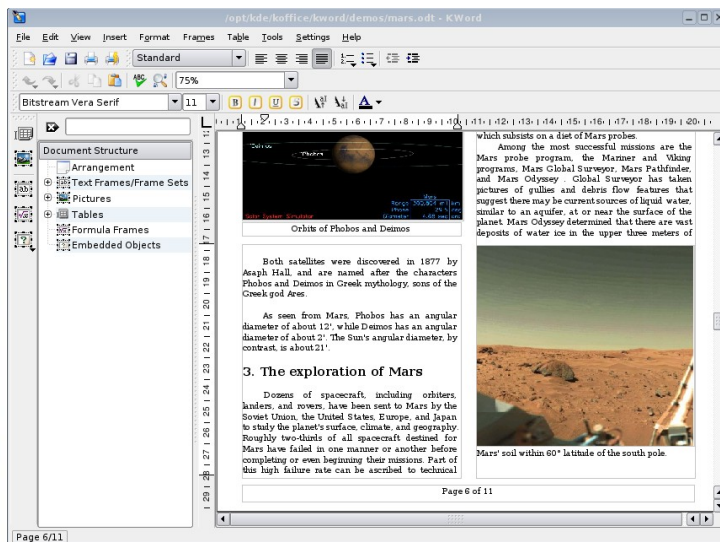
/opt/kde/koffice/kword/demos/mars.odt - KWord

File Edit View Insert Format Frames Table Tools Settings Help

Standard

75%

Bitstream Vera Serif 11

Document Structure

Arrangement

Text Frames/Frame Sets

Pictures

Tables

Formula Frames

Embedded Objects

Deimos

Phobos

Mars

Solar System Simulator

Orbits of Phobos and Deimos

Both satellites were discovered in 1877 by Asaph Hall, and are named after the characters Phobos and Deimos in Greek mythology, sons of the Greek god Ares.

As seen from Mars, Phobos has an angular diameter of about 12', while Deimos has an angular diameter of about 2'. The Sun's angular diameter, by contrast, is about 21'.

3. The exploration of Mars

Dozens of spacecraft, including orbiters, landers, and rovers, have been sent to Mars by the Soviet Union, the United States, Europe, and Japan to study the planet's surface, climate, and geography. Roughly two-thirds of all spacecraft destined for Mars have failed in one manner or another before completing or even beginning their missions. Part of this high failure rate can be ascribed to technical

which subsists on a diet of Mars probes.

Among the most successful missions are the Mars probe program, the Mariner and Viking programs, Mars Global Surveyor, Mars Pathfinder, and Mars Odyssey . Global Surveyor has taken pictures of gullies and debris flow features that suggest there may be current sources of liquid water, similar to an aquifer, at or near the surface of the planet. Mars Odyssey determined that there are vast deposits of water ice in the upper three meters of

Mars' soil within 60° latitude of the south pole.

Page 6 of 11

Page 6/11